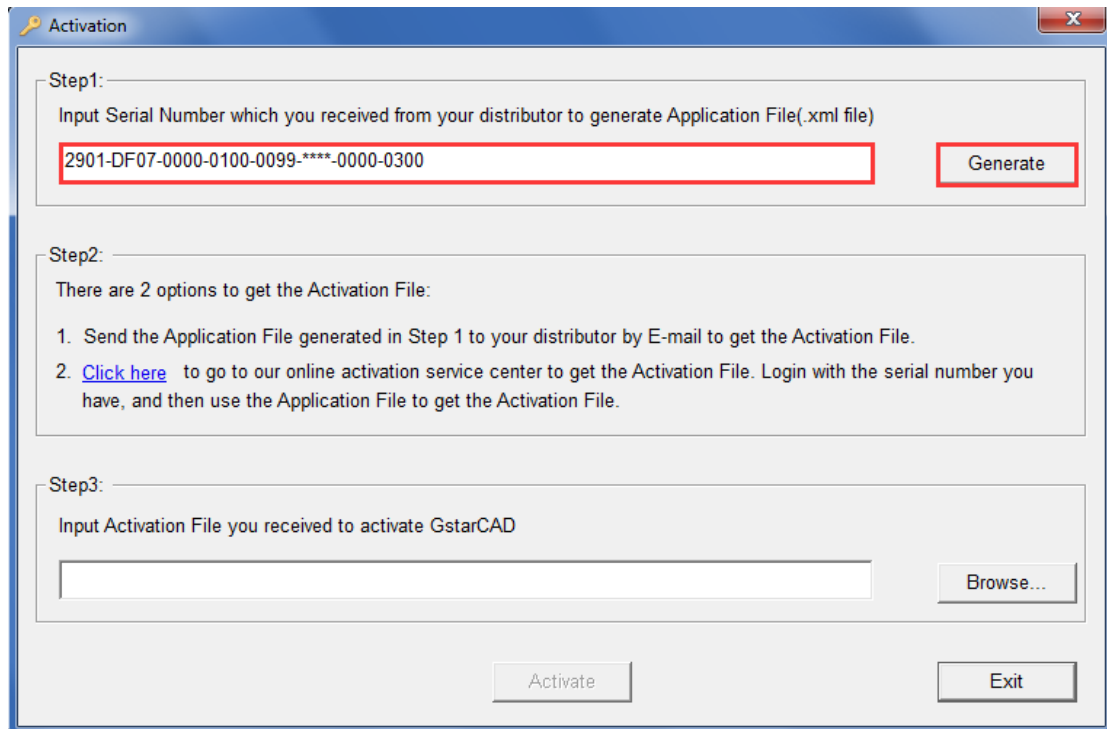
Activation

Step1:

Input Serial Number which you received from your distributor to generate Application File(.xml file)

2901-DF07-0000-0100-0099-****-0000-0300

Generate

Step2:

There are 2 options to get the Activation File:

1. Send the Application File generated in Step 1 to your distributor by E-mail to get the Activation File.

2. Click here to go to our online activation service center to get the Activation File. Login with the serial number you have, and then use the Application File to get the Activation File.

Step3:

Input Activation File you received to activate GstarCAD

Browse...

Activate

Exit